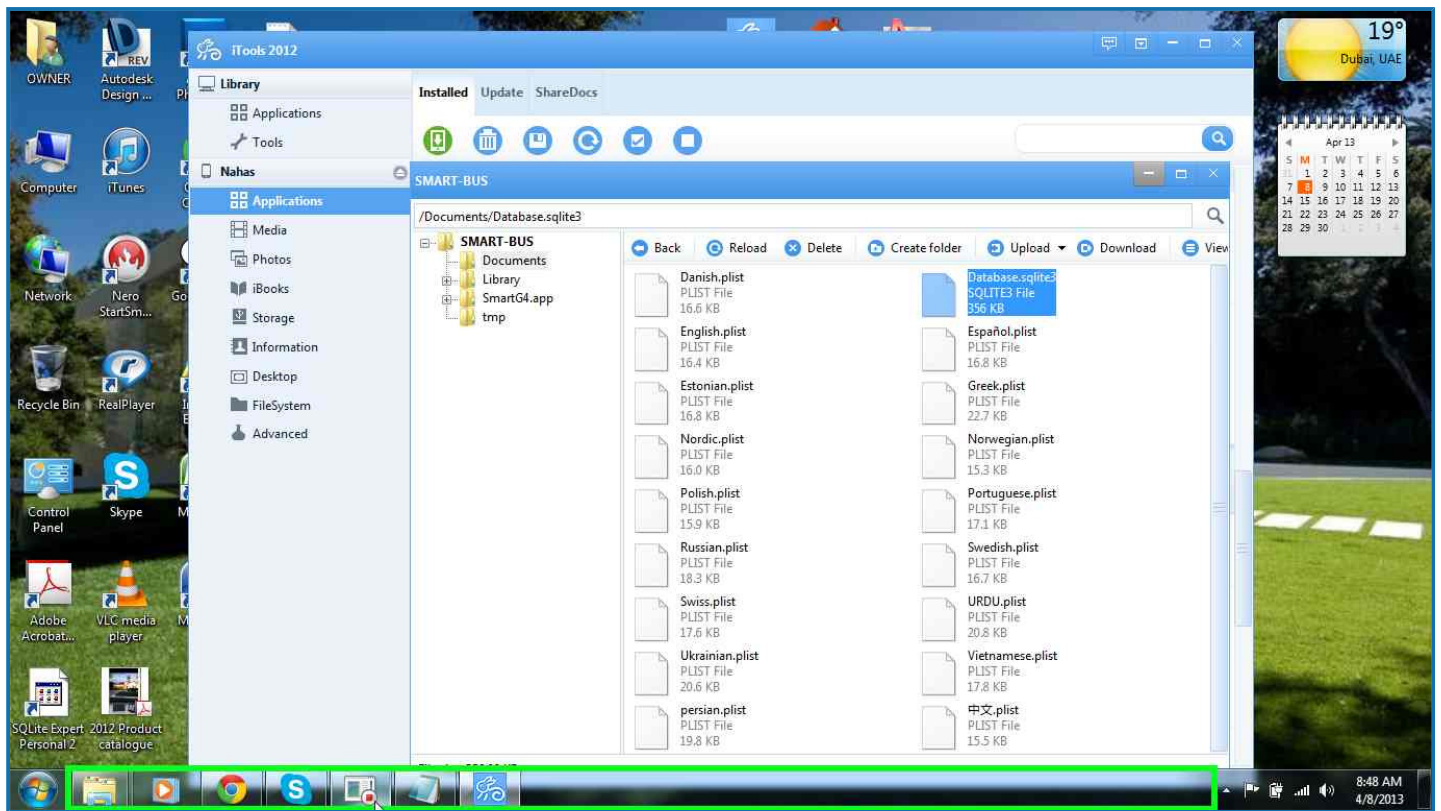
OWNER
Autodesk Design ...
Computer
iTunes
Network
Nero StartSm...
Recycle Bin
RealPlayer
Control Panel
Skype
Adobe Acrobat...
VLC media player
SQLite Expert Personal 2
2012 Product catalogue

iTools 2012

Library
Applications
Tools
Nahas
Applications
Media
Photos
iBooks
Storage
Information
Desktop
FileSystem
Advanced

Installed Update ShareDocs

SMART-BUS
/Documents/Database.sqlite3

SMART-BUS
Documents
Library
SmartG4.app
tmp

Back Reload Delete Create folder Upload Download View

Danish.plist
PLIST File
16.6 KB

Database.sqlite3
SQLITE3 File
356 KB

English.plist
PLIST File
16.4 KB

Español.plist
PLIST File
16.8 KB

Estonian.plist
PLIST File
16.8 KB

Greek.plist
PLIST File
22.7 KB

Nordic.plist
PLIST File
16.0 KB

Norwegian.plist
PLIST File
15.3 KB

Polish.plist
PLIST File
15.9 KB

Portuguese.plist
PLIST File
17.1 KB

Russian.plist
PLIST File
18.3 KB

Swedish.plist
PLIST File
16.7 KB

Swiss.plist
PLIST File
17.6 KB

URDU.plist
PLIST File
20.8 KB

Ukrainian.plist
PLIST File
20.6 KB

Vietnamese.plist
PLIST File
17.8 KB

persian.plist
PLIST File
19.8 KB

中文.plist
PLIST File
15.5 KB

19°
Dubai, UAE

Apr 13
S M T W T F S
1 2 3 4 5 6
7 8 9 10 11 12 13
14 15 16 17 18 19 20
21 22 23 24 25 26 27
28 29 30

8:48 AM
4/8/2013